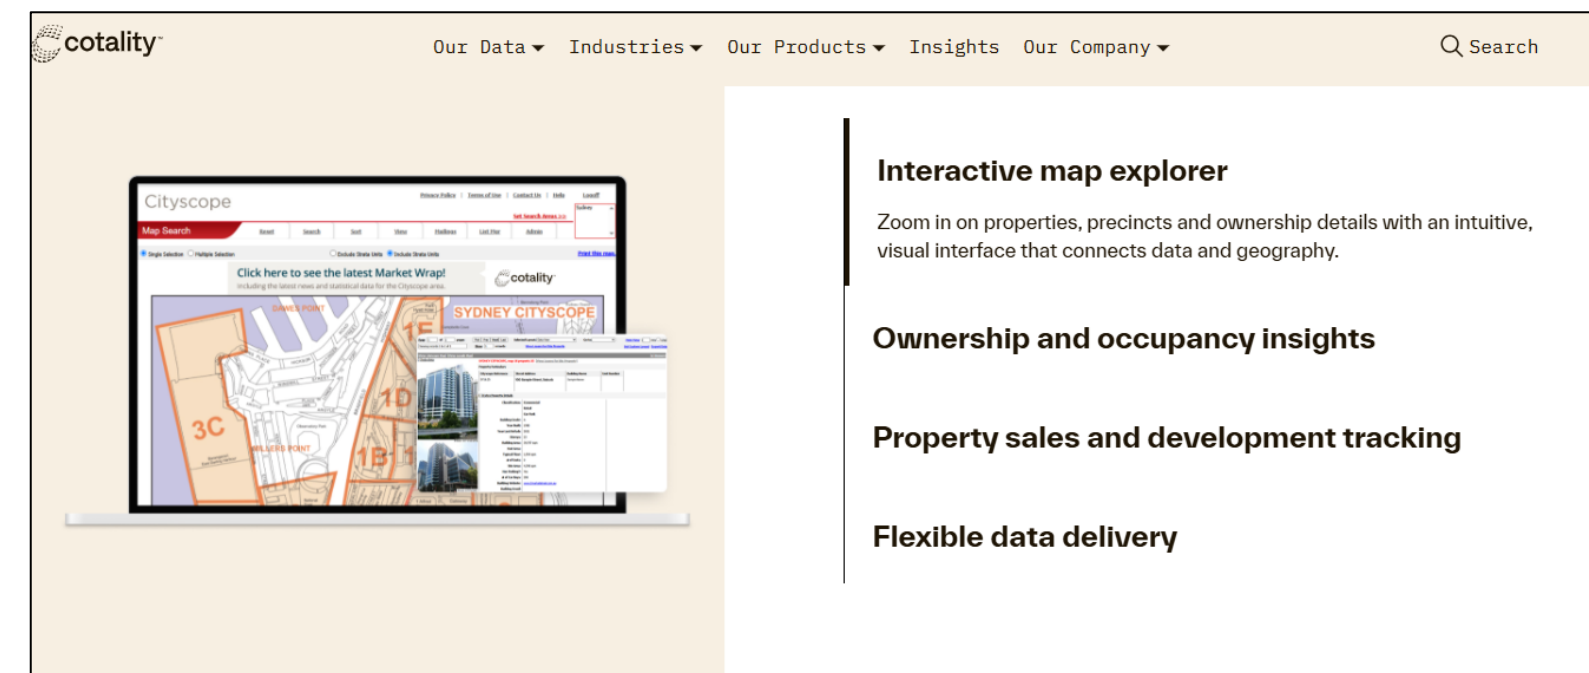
cotality

Our Data Industries Our Products Insights Our Company Search

Cityscope

Privacy Policy | Terms of Use | Contact Us | Help Logoff

Map Search

Click here to see the latest Market Wrap!

cotality

SYDNEY CITYSCOPE

DAWES POINT

3C

MILLERS POINT

1E

1D

1B

Interactive map explorer

Zoom in on properties, precincts and ownership details with an intuitive, visual interface that connects data and geography.

Ownership and occupancy insights

Property sales and development tracking

Flexible data delivery